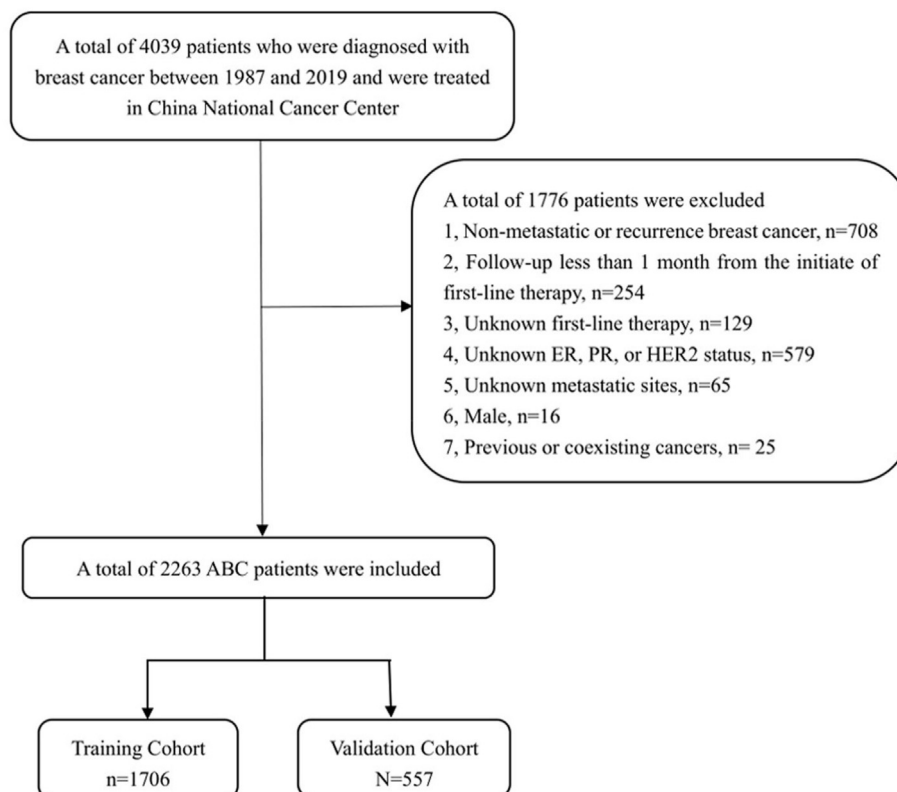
A total of 4039 patients who were diagnosed with breast cancer between 1987 and 2019 and were treated in China National Cancer Center

A total of 1776 patients were excluded
1, Non-metastatic or recurrence breast cancer, n=708
2, Follow-up less than 1 month from the initiate of first-line therapy, n=254
3, Unknown first-line therapy, n=129
4, Unknown ER, PR, or HER2 status, n=579
5, Unknown metastatic sites, n=65
6, Male, n=16
7, Previous or coexisting cancers, n= 25

A total of 2263 ABC patients were included

Training Cohort
n=1706

Validation Cohort
N=557